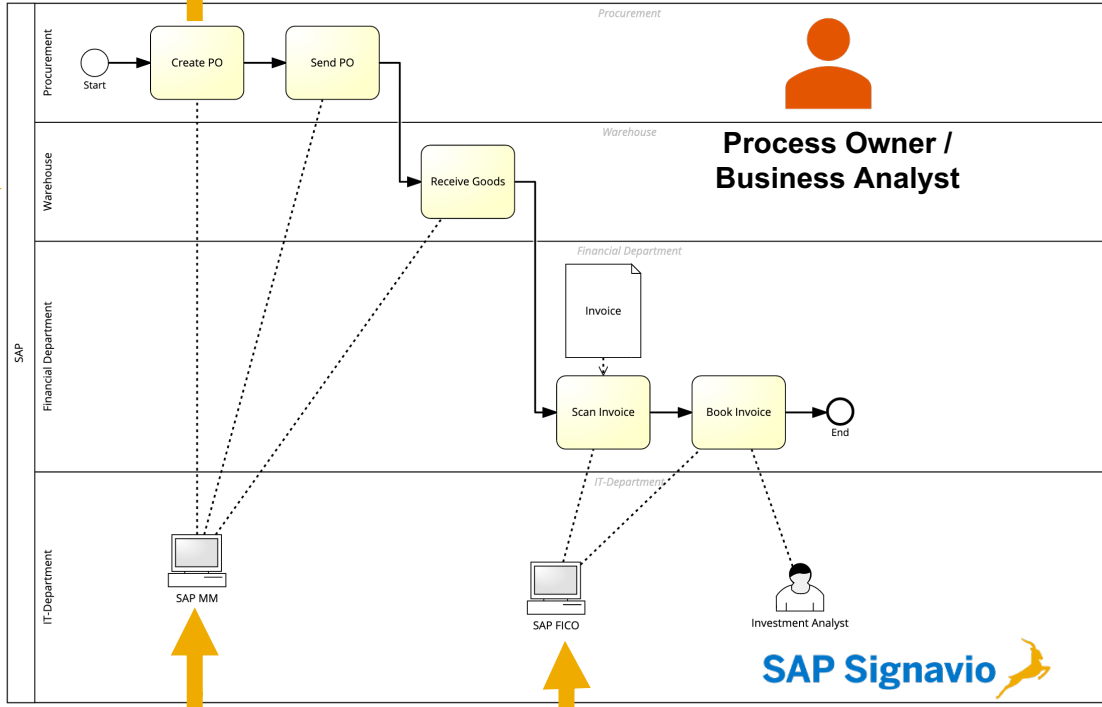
SAP

Procurement

Procurement

Start

Create PO

Send PO

Process Owner / Business Analyst

Warehouse

Warehouse

Receive Goods

Financial Department

Financial Department

Invoice

Scan Invoice

Book Invoice

End

IT-Department

IT-Department

SAP MM

SAP FICO

Investment Analyst

SAP Signavio